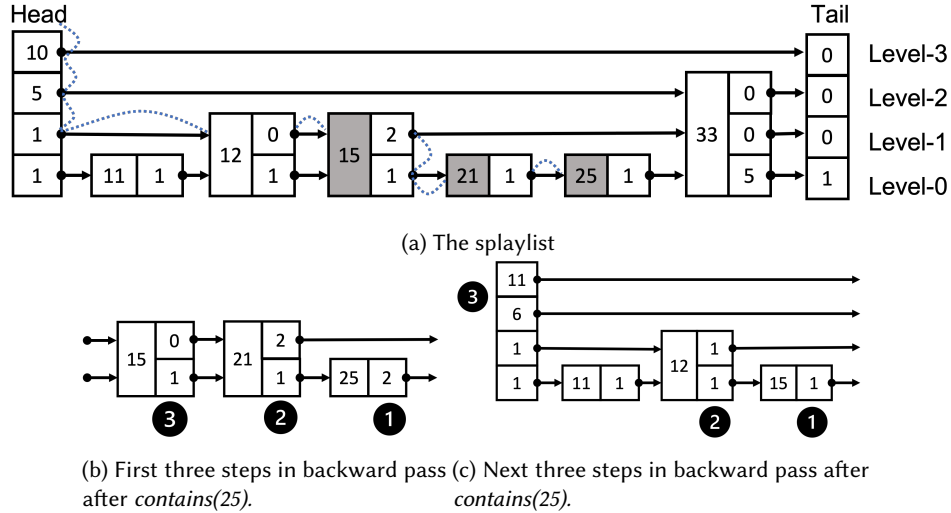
Head

10
5
1
1

11 1

12 0
1

15 2
1

21 1

25 1

33 0
0
5

Tail
0
0
0
1

Level-3
Level-2
Level-1
Level-0

(a) The splaylist

15 0
1

21 2
1

25 2

3 2 1

(b) First three steps in backward pass after *contains(25)*.

3

11
6
1
1

11 1

12 1
1

15 1

2 1

(c) Next three steps in backward pass after *contains(25)*.